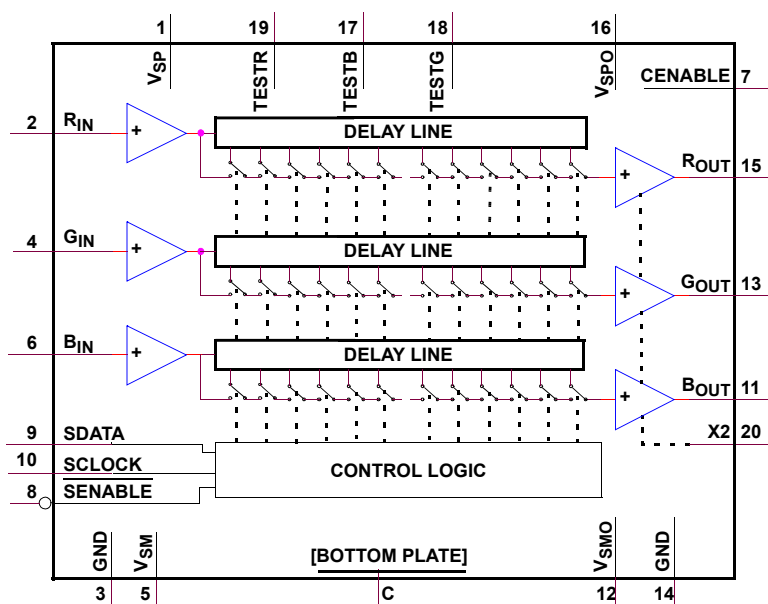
1
$V_{SP}$
19
TESTR
17
TESTB
18
TESTG
16
$V_{SPO}$
CENABLE 7

2 $R_{IN}$
+
DELAY LINE
$R_{OUT}$ 15
+

4 $G_{IN}$
+
DELAY LINE
$G_{OUT}$ 13
+

6 $B_{IN}$
+
DELAY LINE
$B_{OUT}$ 11
+

9 SDATA
X2 20
10 SCLOCK
CONTROL LOGIC
8 $\overline{SENABLE}$

GND
$V_{SM}$
[BOTTOM PLATE]
$V_{SMO}$
GND
3
5
C
12
14